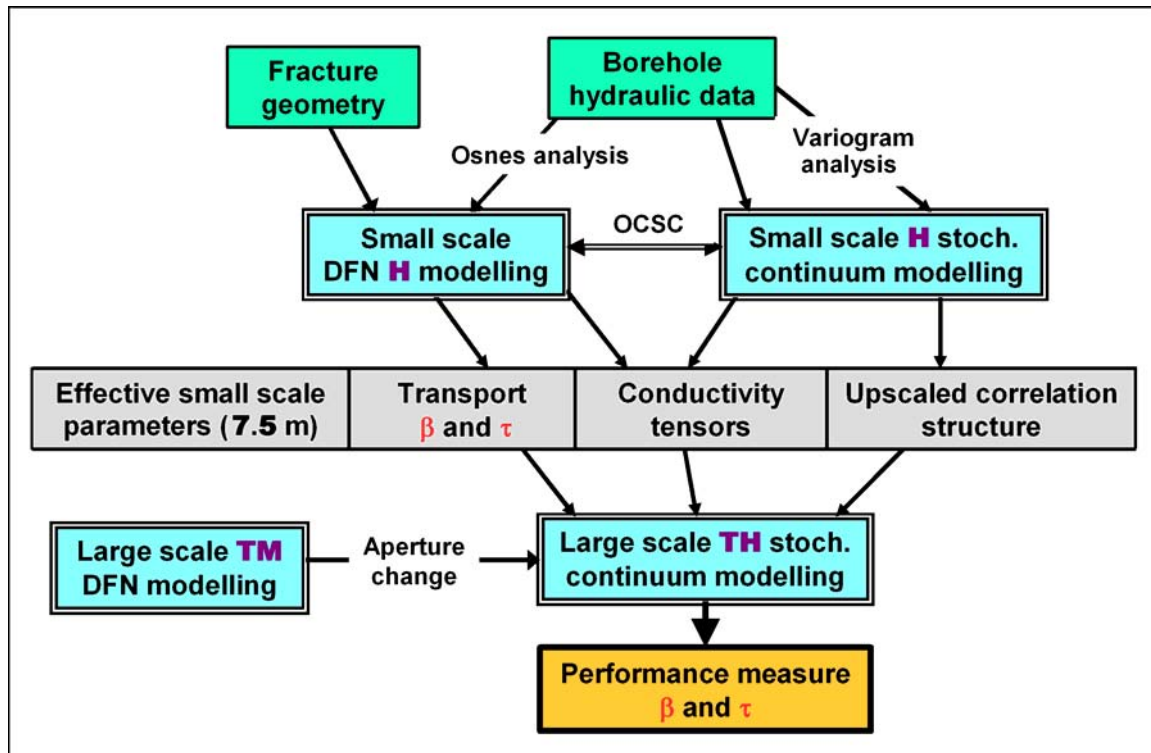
Fracture geometry

Borehole hydraulic data

Osnes analysis

Variogram analysis

Small scale DFN H modelling

OCSC

Small scale H stoch. continuum modelling

Effective small scale parameters (7.5 m)

Transport $\beta$ and $\tau$

Conductivity tensors

Upscaled correlation structure

Large scale TM DFN modelling

Aperture change

Large scale TH stoch. continuum modelling

Performance measure $\beta$ and $\tau$